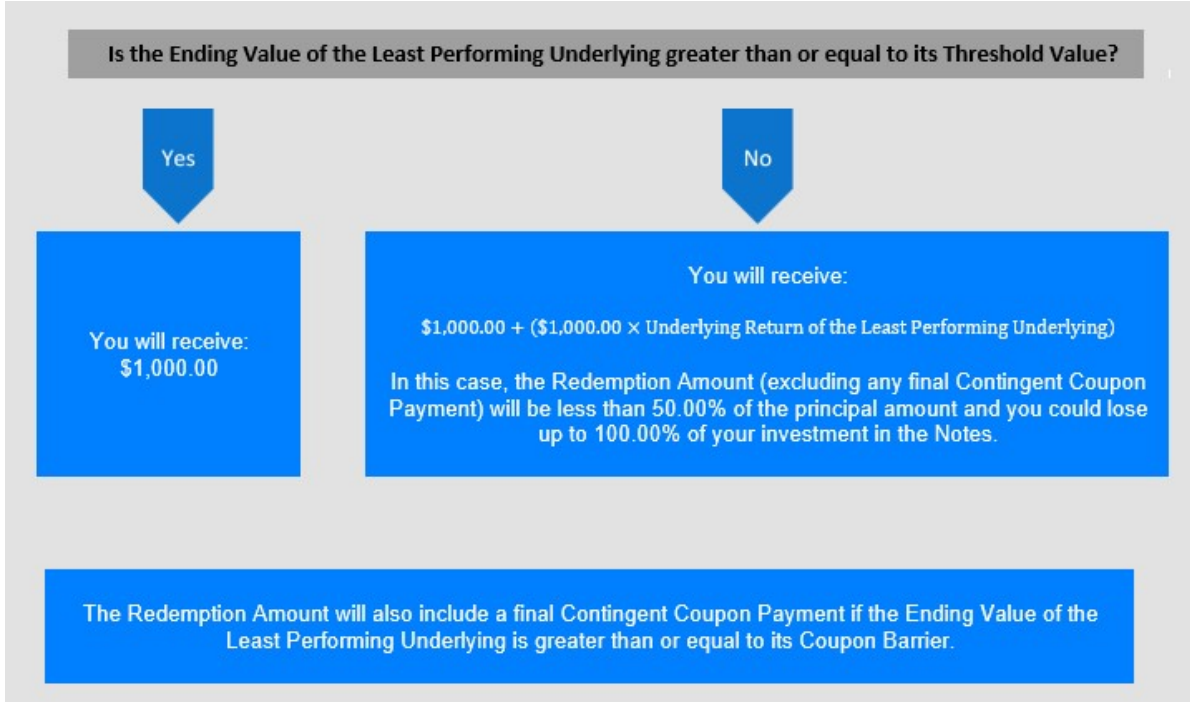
Is the Ending Value of the Least Performing Underlying greater than or equal to its Threshold Value?

Yes

No

You will receive:
$1,000.00

You will receive:

$1,000.00 + ($1,000.00 × Underlying Return of the Least Performing Underlying)

In this case, the Redemption Amount (excluding any final Contingent Coupon Payment) will be less than 50.00% of the principal amount and you could lose up to 100.00% of your investment in the Notes.

The Redemption Amount will also include a final Contingent Coupon Payment if the Ending Value of the Least Performing Underlying is greater than or equal to its Coupon Barrier.